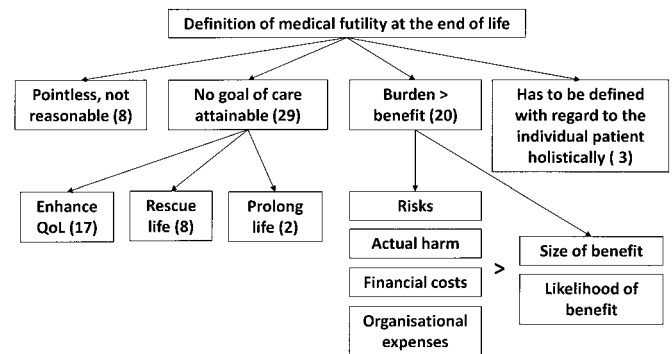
Definition of medical futility at the end of life

Pointless, not reasonable (8)

No goal of care attainable (29)

Burden > benefit (20)

Has to be defined with regard to the individual patient holistically ( 3)

Enhance QoL (17)

Rescue life (8)

Prolong life (2)

Risks

Actual harm

Financial costs

Organisational expenses

>

Size of benefit

Likelihood of benefit